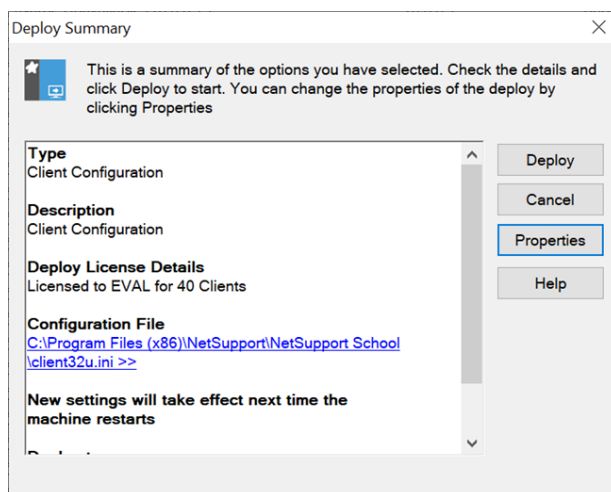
Deploy Summary

This is a summary of the options you have selected. Check the details and click Deploy to start. You can change the properties of the deploy by clicking Properties

Type
Client Configuration

Description
Client Configuration

Deploy License Details
Licensed to EVAL for 40 Clients

Configuration File
C:\Program Files (x86)\NetSupport\NetSupport School \client32u.ini >>

New settings will take effect next time the machine restarts

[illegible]

Deploy

Cancel

Properties

Help